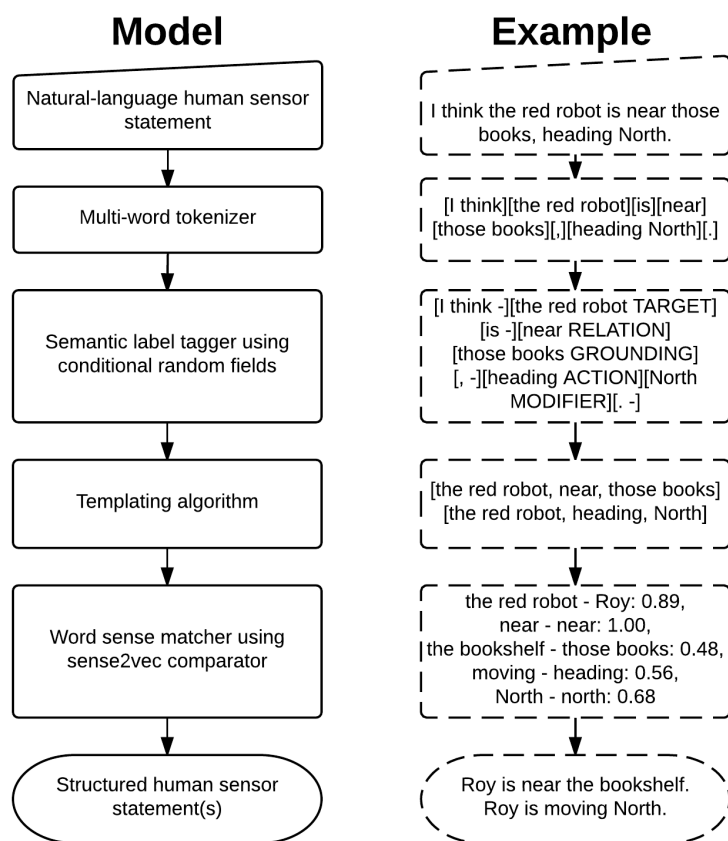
Model

Natural-language human sensor statement

Multi-word tokenizer

Semantic label tagger using conditional random fields

Templating algorithm

Word sense matcher using sense2vec comparator

Structured human sensor statement(s)

Example

I think the red robot is near those books, heading North.

[I think][the red robot][is][near][those books][,][heading North][.]

[I think -][the red robot TARGET][is -][near RELATION][those books GROUNDING][, -][heading ACTION][North MODIFIER][. -]

[the red robot, near, those books][the red robot, heading, North]

the red robot - Roy: 0.89, near - near: 1.00, the bookshelf - those books: 0.48, moving - heading: 0.56, North - north: 0.68

Roy is near the bookshelf. Roy is moving North.